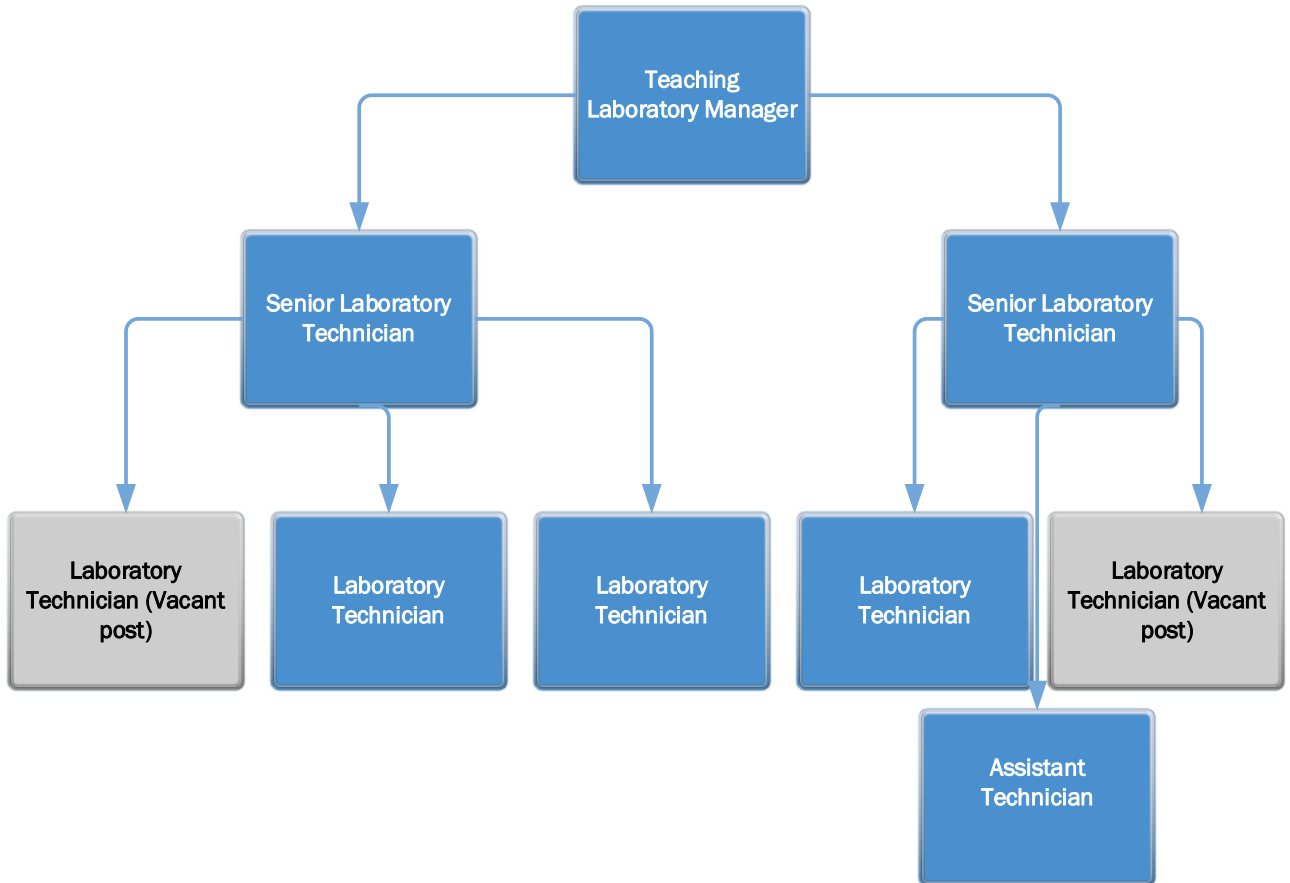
Teaching Laboratory Manager

Senior Laboratory Technician

Senior Laboratory Technician

Laboratory Technician (Vacant post)

Laboratory Technician

Laboratory Technician

Laboratory Technician

Laboratory Technician (Vacant post)

Assistant Technician